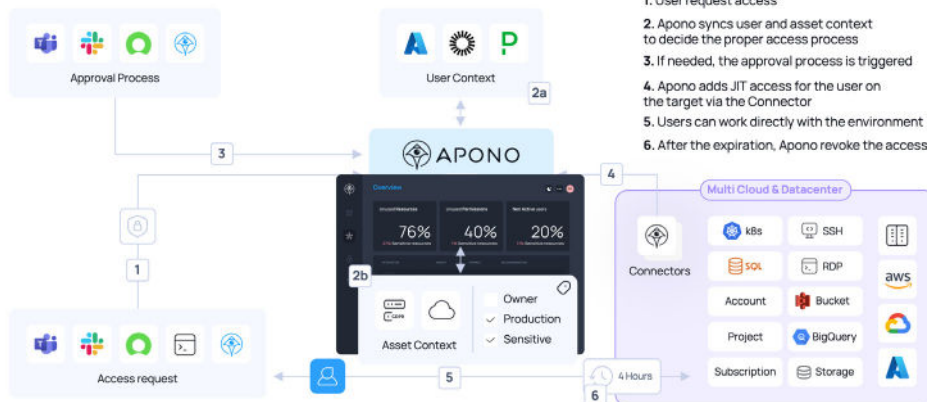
1. User request access

2. Apono syncs user and asset context to decide the proper access process

3. If needed, the approval process is triggered

4. Apono adds JIT access for the user on the target via the Connector

5. Users can work directly with the environment

6. After the expiration, Apono revoke the access

Approval Process

User Context

2a

3

APONO

4

Overview

76%

40%

20%

2b

Multi Cloud & Datacenter

Connectors

k8s

SSH

SQL

RDP

Account

Bucket

Project

BigQuery

Subscription

Storage

aws

1

Owner

Production

Sensitive

Asset Context

Access request

5

4 Hours

6